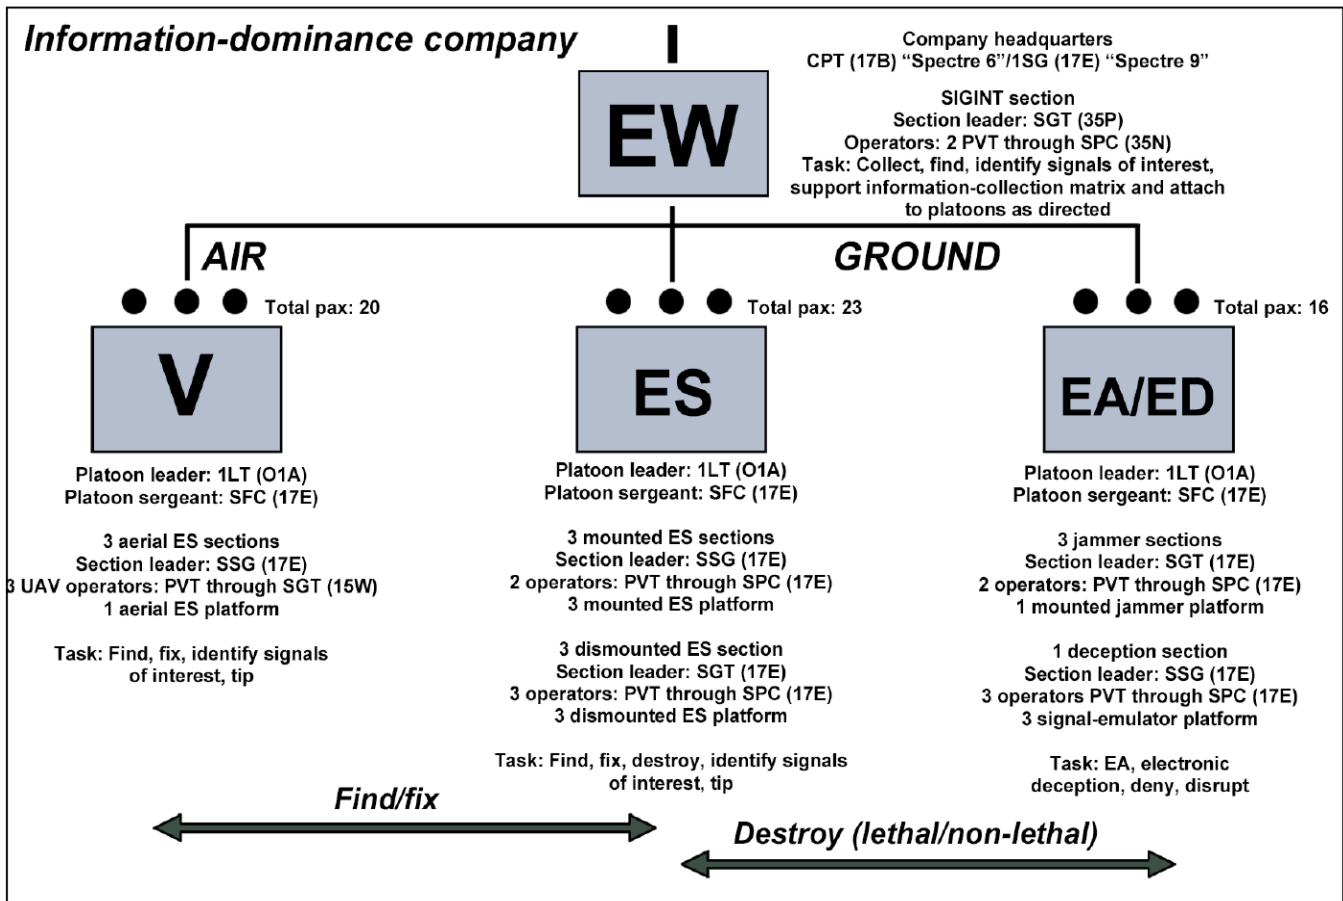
Information-dominance company

I

EW

Company headquarters
CPT (17B) "Spectre 6"/1SG (17E) "Spectre 9"

SIGINT section
Section leader: SGT (35P)
Operators: 2 PVT through SPC (35N)
Task: Collect, find, identify signals of interest, support information-collection matrix and attach to platoons as directed

AIR

GROUND

Total pax: 20

V

Platoon leader: 1LT (O1A)
Platoon sergeant: SFC (17E)

3 aerial ES sections
Section leader: SSG (17E)
3 UAV operators: PVT through SGT (15W)
1 aerial ES platform

Task: Find, fix, identify signals of interest, tip

Total pax: 23

ES

Platoon leader: 1LT (O1A)
Platoon sergeant: SFC (17E)

3 mounted ES sections
Section leader: SSG (17E)
2 operators: PVT through SPC (17E)
3 mounted ES platform

3 dismounted ES section
Section leader: SGT (17E)
3 operators: PVT through SPC (17E)
3 dismounted ES platform

Task: Find, fix, destroy, identify signals of interest, tip

Total pax: 16

EA/ED

Platoon leader: 1LT (O1A)
Platoon sergeant: SFC (17E)

3 jammer sections
Section leader: SGT (17E)
2 operators: PVT through SPC (17E)
1 mounted jammer platform

1 deception section
Section leader: SSG (17E)
3 operators PVT through SPC (17E)
3 signal-emulator platform

Task: EA, electronic deception, deny, disrupt

Find/fix

Destroy (lethal/non-lethal)